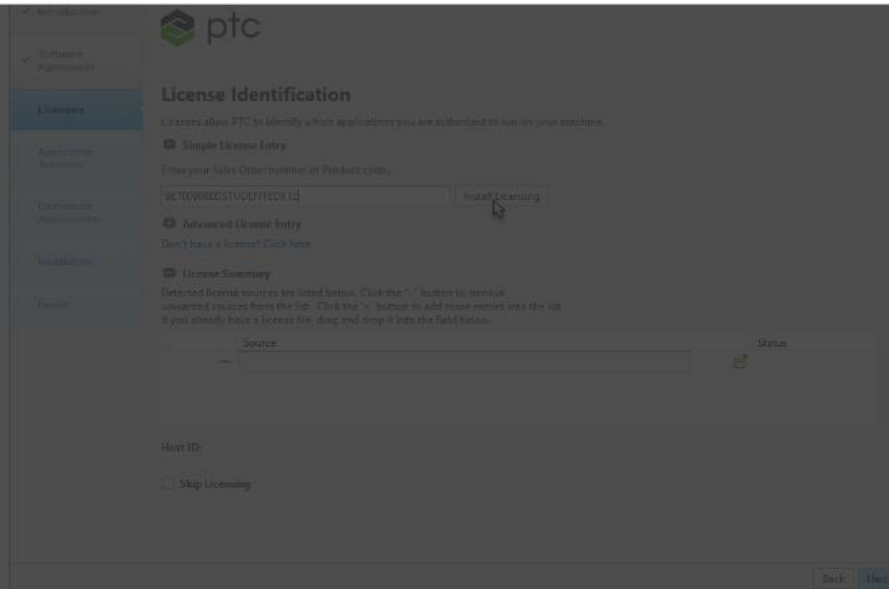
Introduction

Software Agreement

Licenses

Application Selection

Customize Applications

Installation

Finish

ptc

License Identification

Licenses allow PTC to identify which applications you are authorized to run on your machine.

Simple License Entry

Enter your Sales Order number or Product code.

BE100060EDSTUDENTEDK12

Install Licensing

Advanced License Entry

Don't have a license? Click here

License Summary

Detected license sources are listed below. Click the "-" button to remove unwanted sources from the list. Click the "+" button to add more entries into the list. If you already have a license file, drag and drop it into the field below.

| | Source | Status |
|---|---|---|
| − | | |

Host ID:

Skip Licensing

Back

Nex